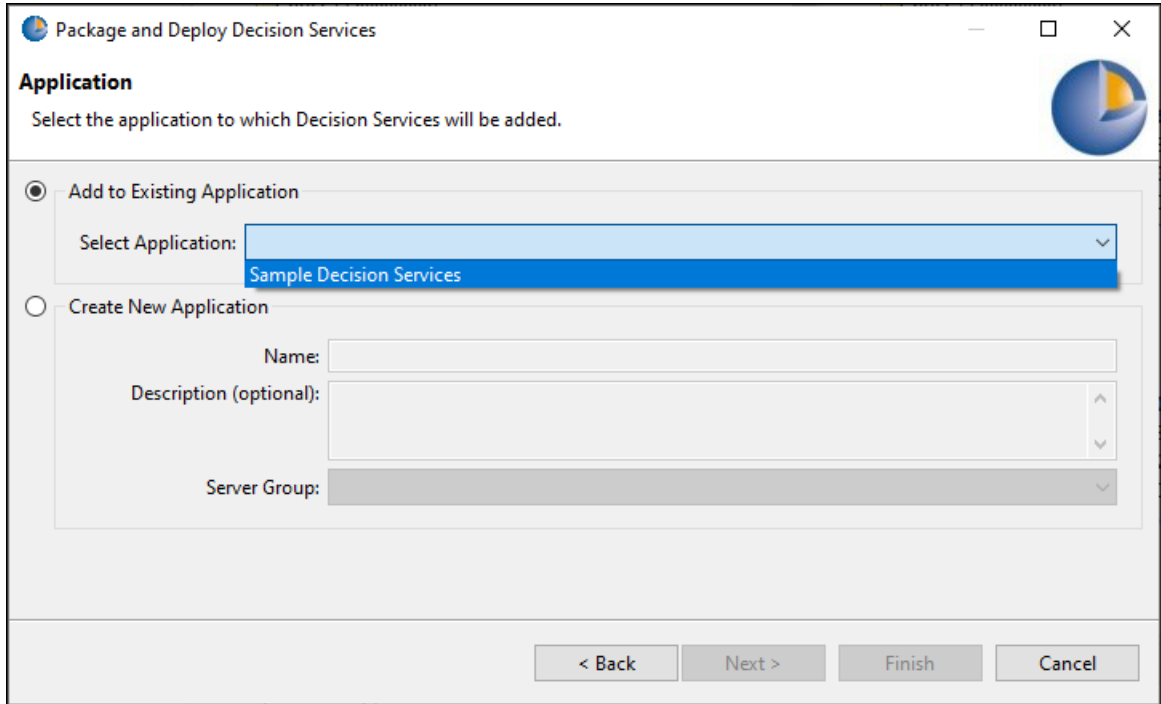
Package and Deploy Decision Services

Application

Select the application to which Decision Services will be added.

Add to Existing Application

Select Application:

Sample Decision Services

Create New Application

Name:

Description (optional):

Server Group:

< Back

Next >

Finish

Cancel